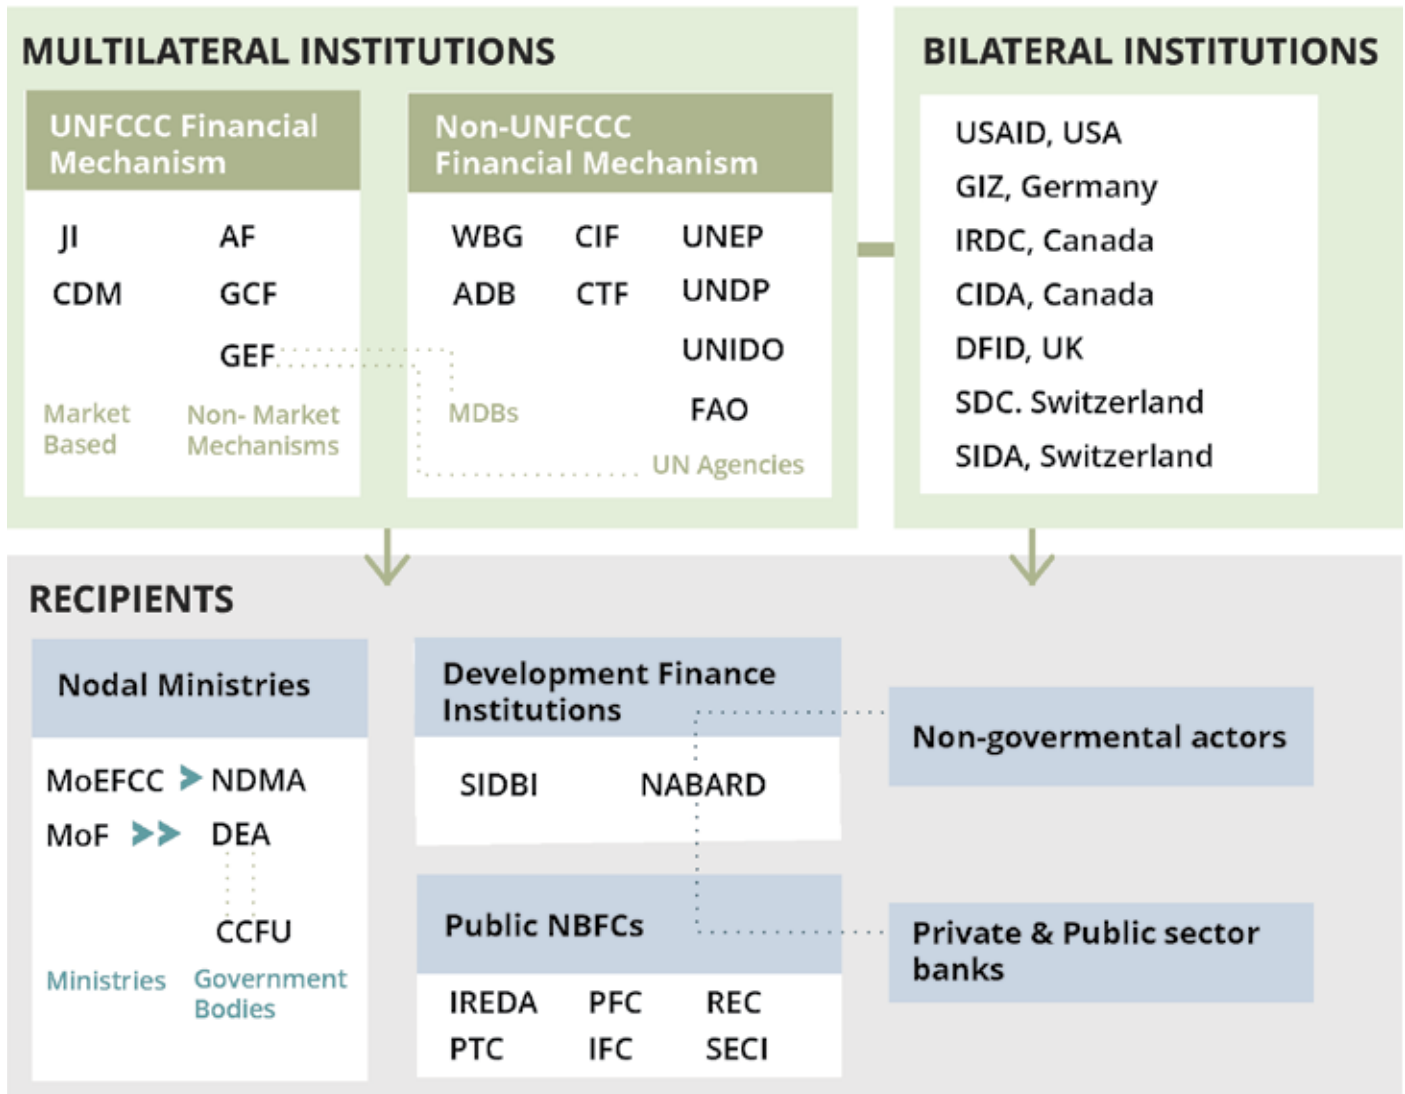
MULTILATERAL INSTITUTIONS

UNFCCC Financial Mechanism

JI AF
CDM GCF
GEF

Market Based

Non- Market Mechanisms

Non-UNFCCC Financial Mechanism

WBG CIF UNEP
ADB CTF UNDP
UNIDO
FAO

MDBs

UN Agencies

BILATERAL INSTITUTIONS

USAID, USA
GIZ, Germany
IRDC, Canada
CIDA, Canada
DFID, UK
SDC. Switzerland
SIDA, Switzerland

RECIPIENTS

Nodal Ministries

MoEFCC NDMA
MoF DEA
CCFU

Ministries

Government Bodies

Development Finance Institutions

SIDBI NABARD

Public NBFCs

IREDA PFC REC
PTC IFC SECI

Non-govermental actors

Private & Public sector banks